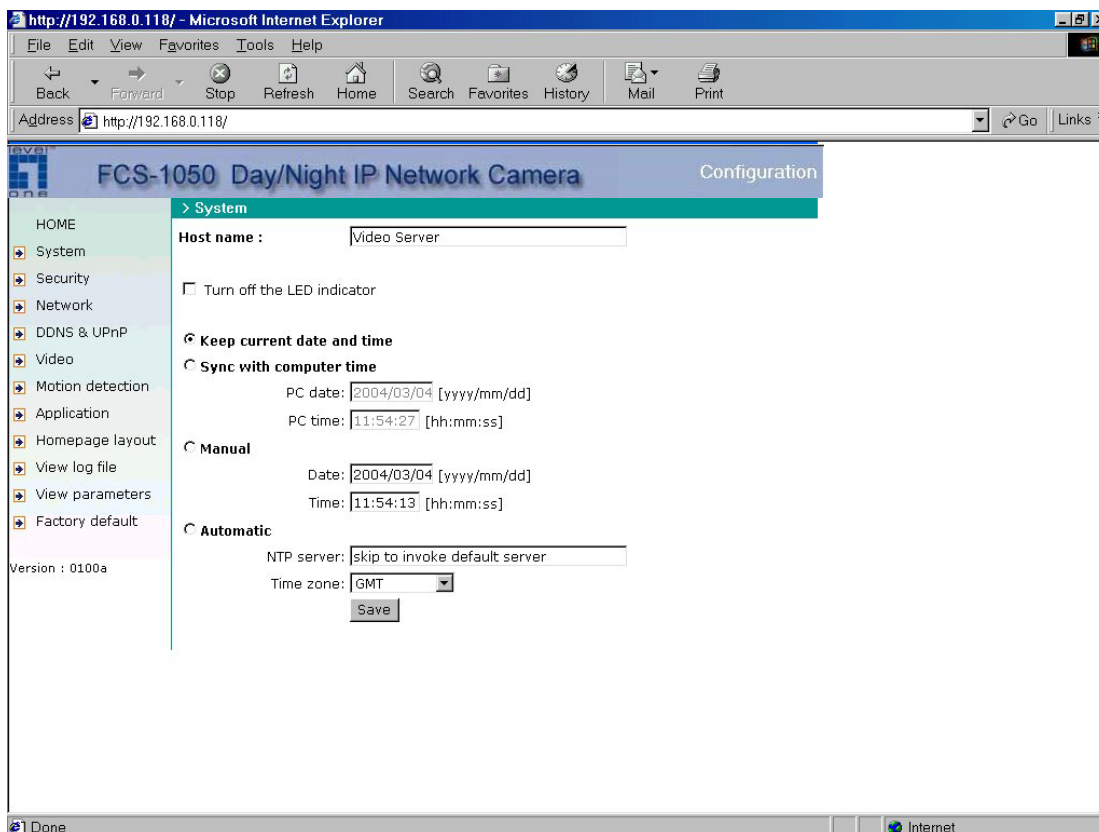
http://192.168.0.118/ - Microsoft Internet Explorer

File Edit View Favorites Tools Help

Back Forward Stop Refresh Home Search Favorites History Mail Print

Address http://192.168.0.118/

Go Links

level one

FCS-1050 Day/Night IP Network Camera

Configuration

HOME
System
Security
Network
DDNS & UPnP
Video
Motion detection
Application
Homepage layout
View log file
View parameters
Factory default

Version : 0100a

> System

Host name : Video Server

Turn off the LED indicator

Keep current date and time

Sync with computer time

PC date: 2004/03/04 [yyyy/mm/dd]

PC time: 11:54:27 [hh:mm:ss]

Manual

Date: 2004/03/04 [yyyy/mm/dd]

Time: 11:54:13 [hh:mm:ss]

Automatic

NTP server: skip to invoke default server

Time zone: GMT

Save

Done

Internet